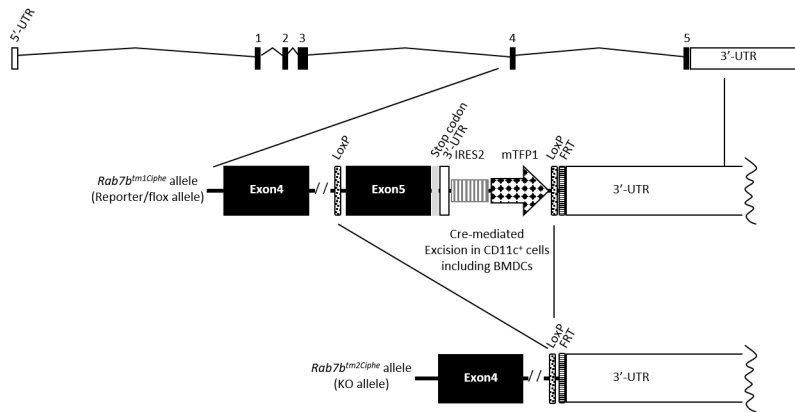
5'-UTR

1 2 3

4

5

3'-UTR

$Rab7b^{tm1Ciphe}$ allele (Reporter/flox allele)

Exon4

LoxP

Exon5

Stop codon

3'-UTR

IRES2

mTFP1

LoxP

FRT

3'-UTR

Cre-mediated Excision in CD11c$^{+}$ cells including BMDCs

$Rab7b^{tm2Ciphe}$ allele (KO allele)

Exon4

LoxP

FRT

3'-UTR